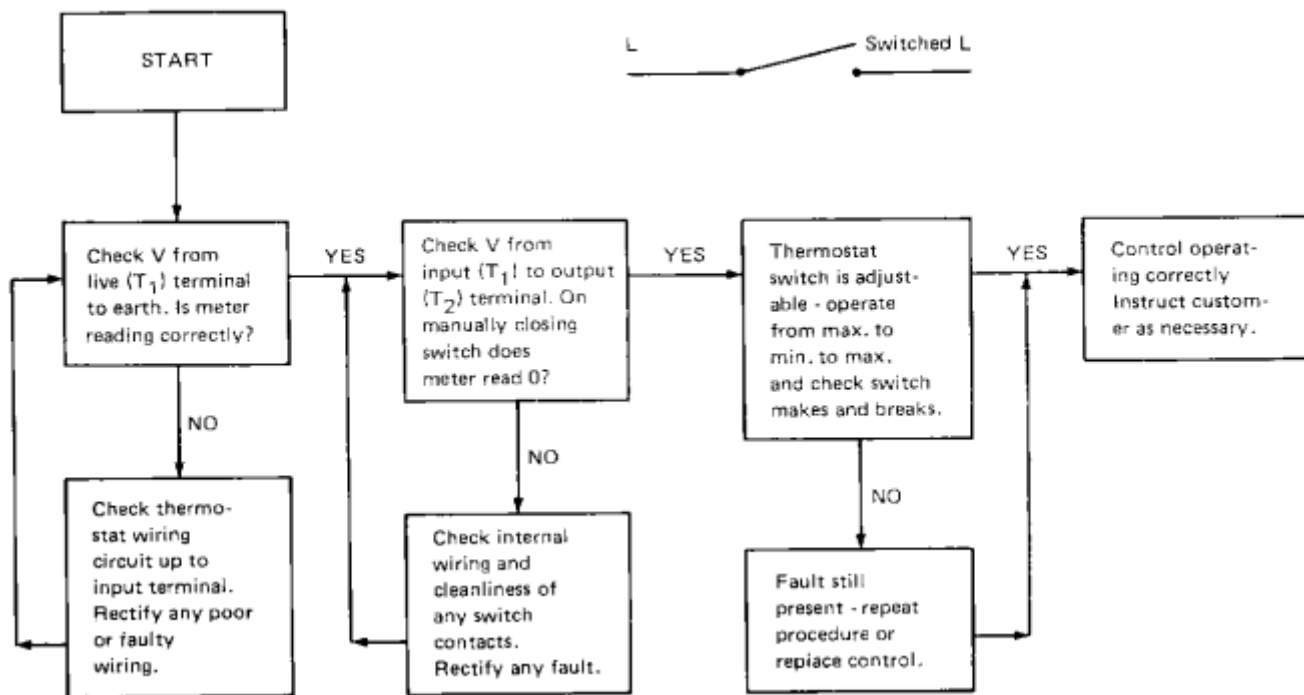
START

L

Switched L

Check V from live ($T_1$) terminal to earth. Is meter reading correctly?

YES

Check V from input ($T_1$! to output ($T_2$) terminal. On manually closing switch does meter read 0?

YES

Thermostat switch is adjustable - operate from max. to min. to max. and check switch makes and breaks.

YES

Control operating correctly Instruct customer as necessary.

NO

Check thermostat wiring circuit up to input terminal. Rectify any poor or faulty wiring.

NO

Check internal wiring and cleanliness of any switch contacts. Rectify any fault.

NO

Fault still present - repeat procedure or replace control.